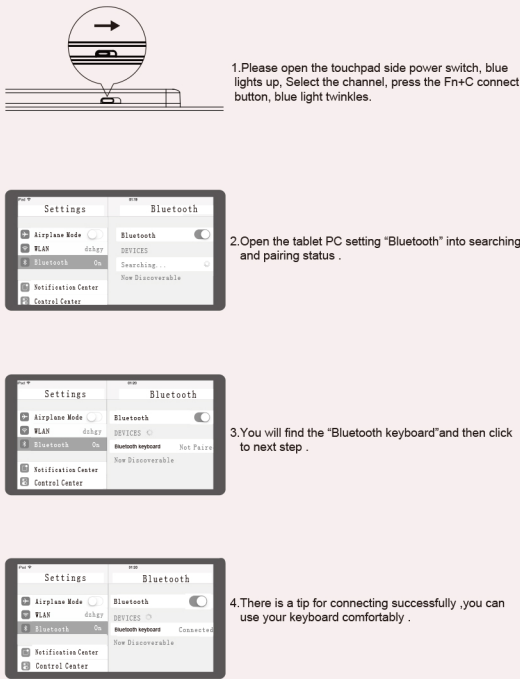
1.Please open the touchpad side power switch, blue lights up, Select the channel, press the Fn+C connect button, blue light twinkles.

iPad
Settings
Airplane Mode
WLAN dshgy
Bluetooth On
Notification Center
Control Center
Bluetooth
Bluetooth
DEVICES
Searching...
Now Discoverable

2.Open the tablet PC setting "Bluetooth" into searching and pairing status .

iPad
Settings
Airplane Mode
WLAN dshgy
Bluetooth On
Notification Center
Control Center
Bluetooth
Bluetooth
DEVICES
Bluetooth keyboard Not Paired
Now Discoverable

3.You will find the "Bluetooth keyboard"and then click to next step .

iPad
Settings
Airplane Mode
WLAN dshgy
Bluetooth On
Notification Center
Control Center
Bluetooth
Bluetooth
DEVICES
Bluetooth keyboard Connected
Now Discoverable

4.There is a tip for connecting successfully ,you can use your keyboard comfortably .